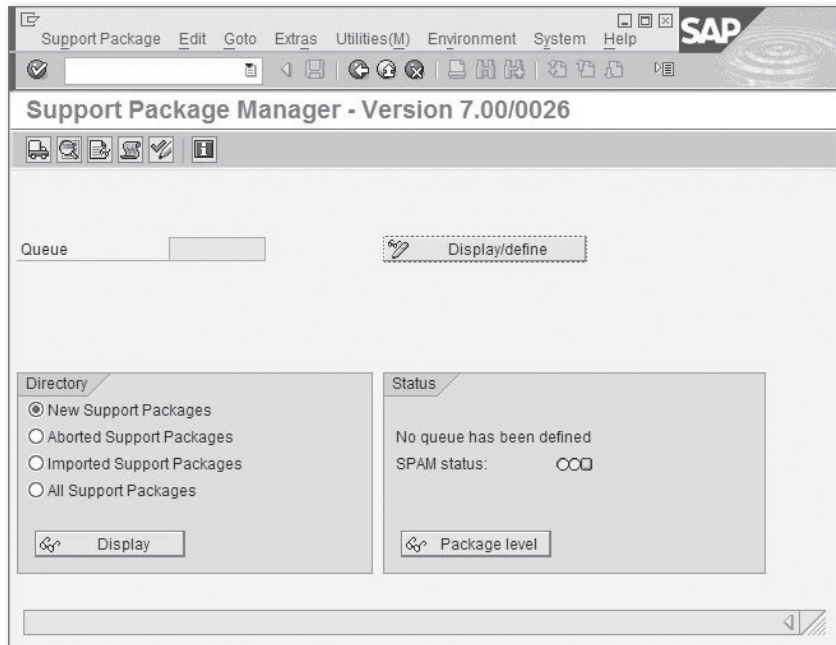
Support Package Edit Goto Extras Utilities(M) Environment System Help

SAP

Support Package Manager - Version 7.00/0026

Queue

Display/define

Directory

New Support Packages

Aborted Support Packages

Imported Support Packages

All Support Packages

Display

Status

No queue has been defined

SPAM status:

Package level